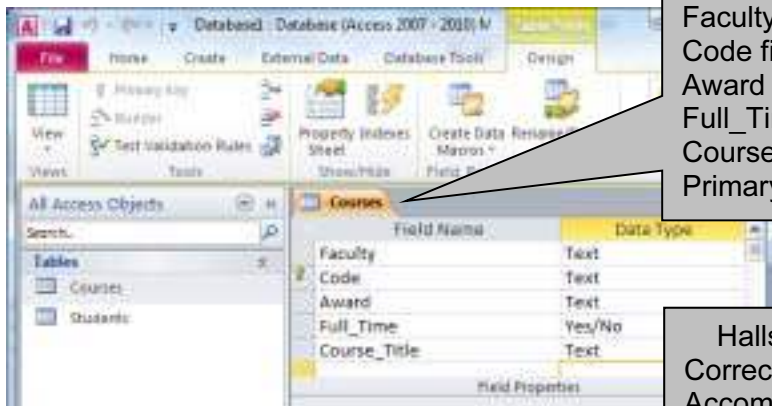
Database1 : Database (Access 2007 - 2010) M

File Home Create External Data Database Tools Design

View Primary Key Builder Test Validation Rules Property Sheet Indexes Create Data Macros Rename

Views Tools Show/Hide Field

All Access Objects

Search...

Tables

Courses

Students

Courses

| Field Name | Data Type |
|---|---|
| Faculty | Text |
| Code | Text |
| Award | Text |
| Full_Time | Yes/No |
| Course_Title | Text |

Field Properties

Faculty
Code fi
Award
Full_Ti
Course
Primary

Halls
Correc
Accom